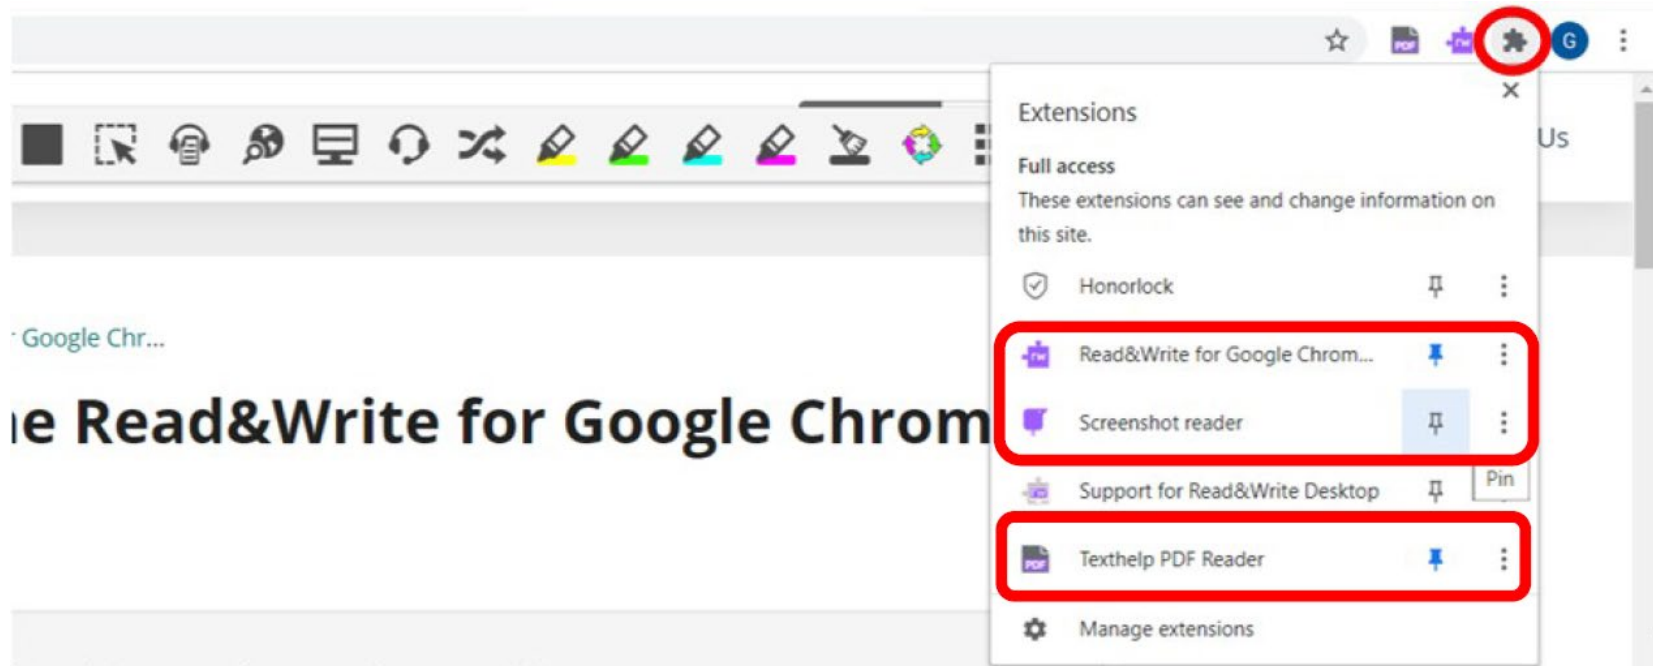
G

Us

Google Chr...

e Read&Write for Google Chrom

Extensions

Full access

These extensions can see and change information on this site.

Honorlock

Read&Write for Google Chrom...

Screenshot reader

Support for Read&Write Desktop

Pin

Texthelp PDF Reader

Manage extensions